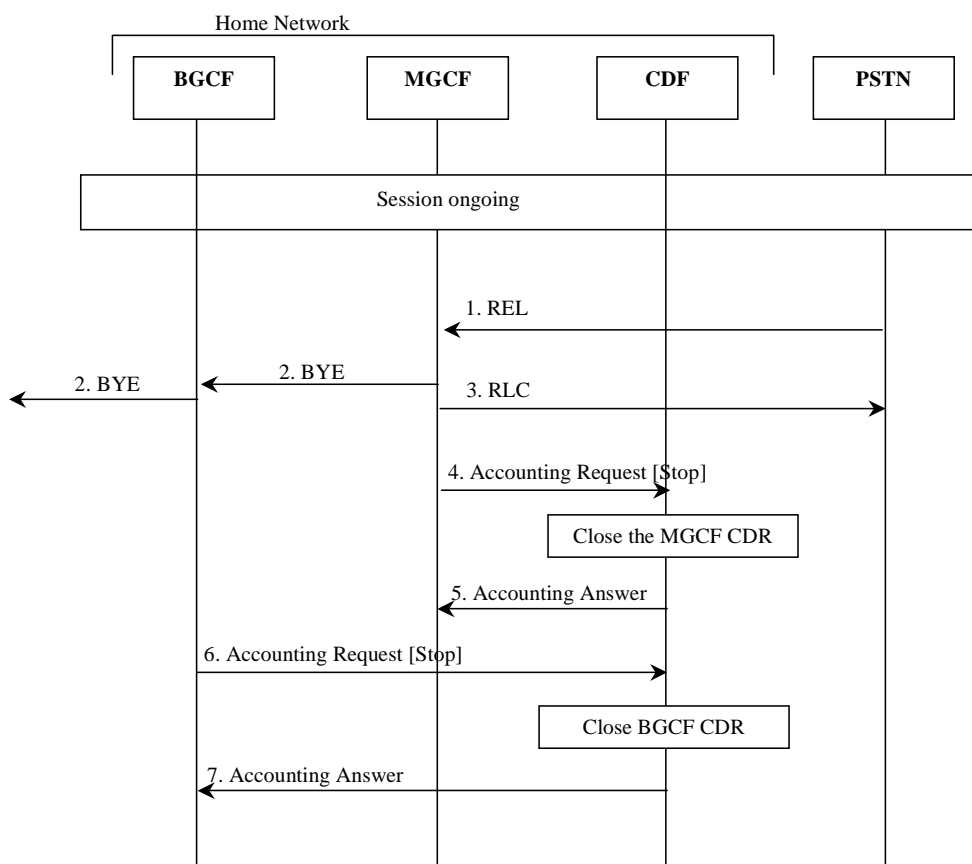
Home Network

BGCF

MGCF

CDF

PSTN

Session ongoing

1. REL

2. BYE

2. BYE

3. RLC

4. Accounting Request [Stop]

Close the MGCF CDR

5. Accounting Answer

6. Accounting Request [Stop]

Close BGCF CDR

7. Accounting Answer